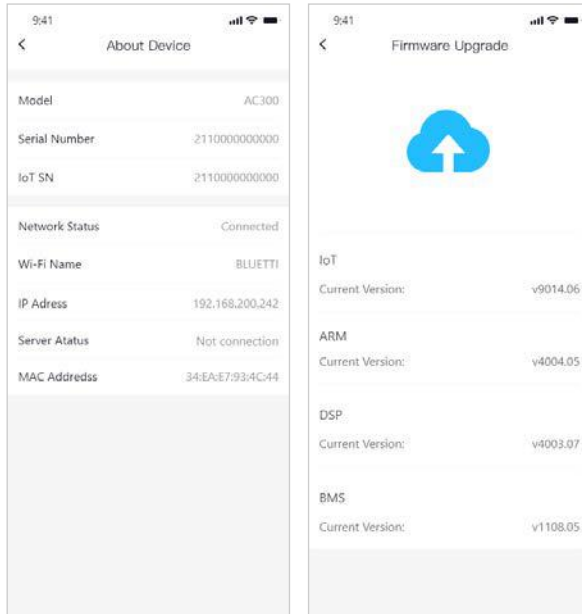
9:41

<

About Device

Model AC300

Serial Number 2110000000000

IoT SN 2110000000000

Network Status Connected

Wi-Fi Name BLUETTI

IP Adress 192.168.200.242

Server Atatus Not connection

MAC Addredss 34:EA:E7:93:4C:44

9:41

<

Firmware Upgrade

IoT

Current Version: v9014.06

ARM

Current Version: v4004.05

DSP

Current Version: v4003.07

BMS

Current Version: v1108.05